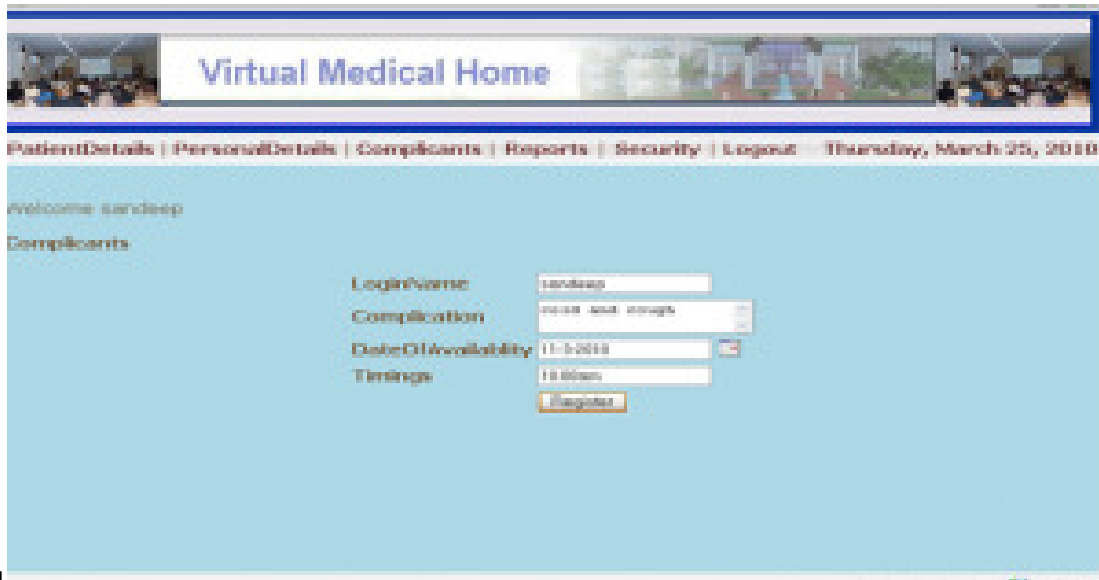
Virtual Medical Home

PatientDetails | PersonalDetails | Complicants | Reports | Security | Logout Thursday, March 25, 2010

Welcome sandeep

Complicants

LoginName sandeep

Complication cold and cough

DateOfAvailability 11-3-2010

Timings 10:00am

Register